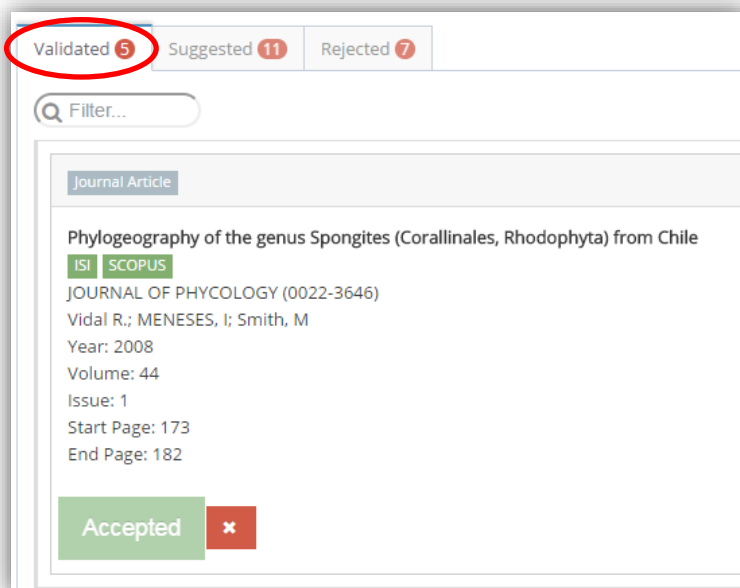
Validated 5 Suggested 11 Rejected 7

Filter...

Journal Article

Phylogeography of the genus Spongites (Corallinales, Rhodophyta) from Chile
ISI SCOPUS
JOURNAL OF PHYCOLOGY (0022-3646)
Vidal R.; MENESES, I; Smith, M
Year: 2008
Volume: 44
Issue: 1
Start Page: 173
End Page: 182

Accepted ×